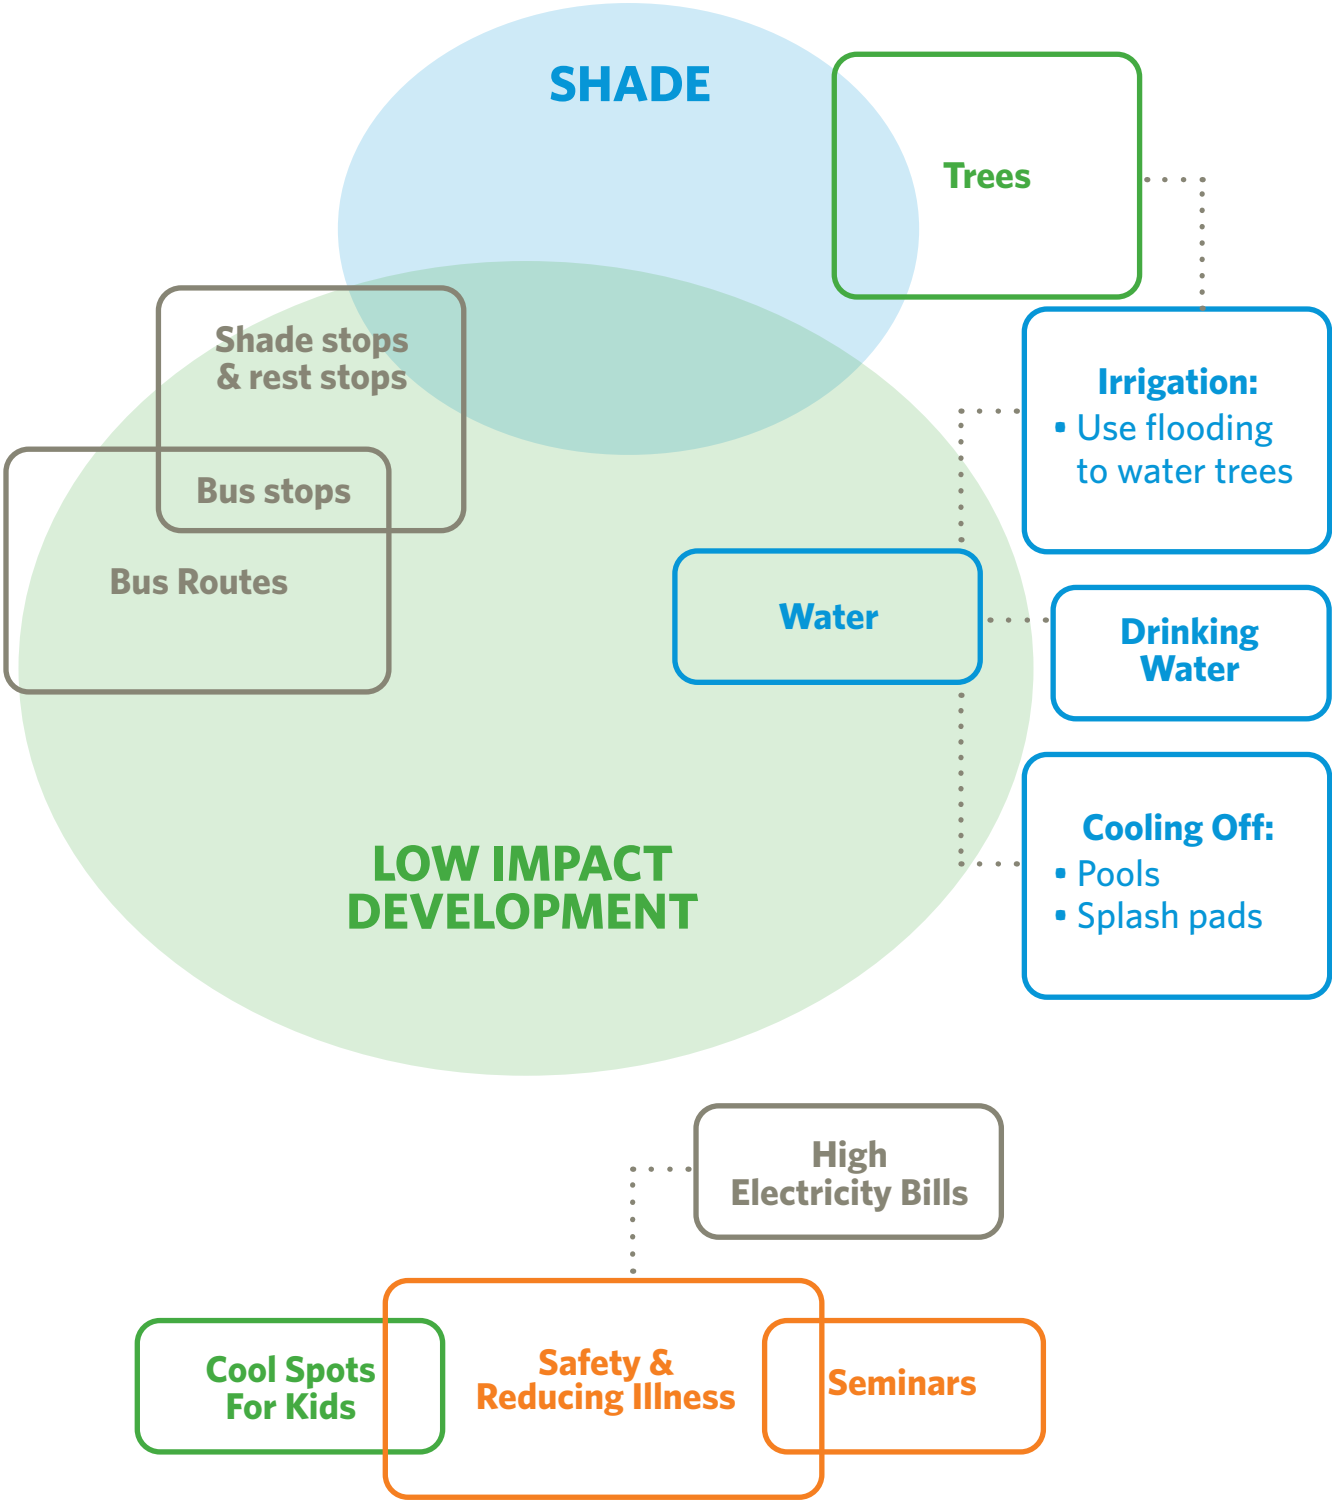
SHADE

Trees

Shade stops & rest stops

Bus stops

Bus Routes

Irrigation:
• Use flooding to water trees

Water

Drinking Water

Cooling Off:
• Pools
• Splash pads

LOW IMPACT DEVELOPMENT

High Electricity Bills

Cool Spots For Kids

Safety & Reducing Illness

Seminars